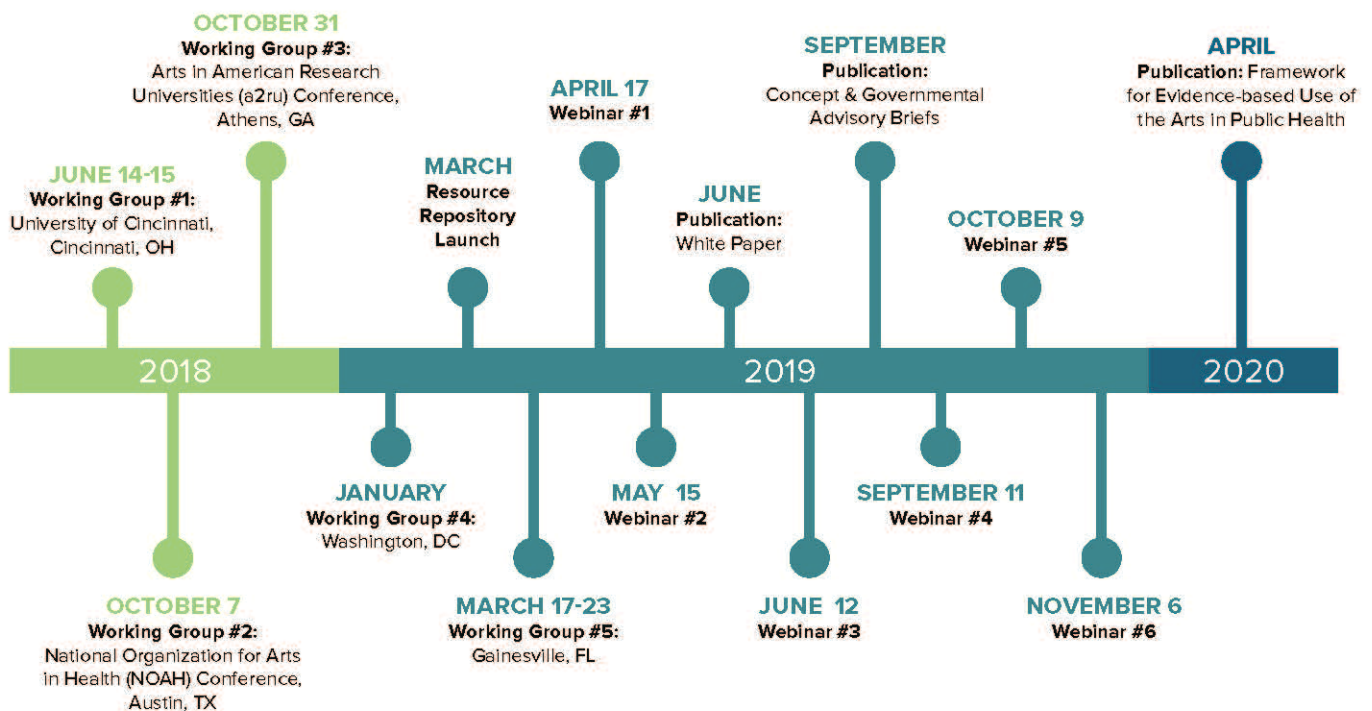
JUNE 14-15
Working Group #1:
University of Cincinnati, Cincinnati, OH

OCTOBER 31
Working Group #3:
Arts in American Research Universities (a2ru) Conference, Athens, GA

OCTOBER 7
Working Group #2:
National Organization for Arts in Health (NOAH) Conference, Austin, TX

2018

JANUARY
Working Group #4:
Washington, DC

MARCH
Resource Repository Launch

MARCH 17-23
Working Group #5:
Gainesville, FL

APRIL 17
Webinar #1

MAY 15
Webinar #2

JUNE
Publication:
White Paper

JUNE 12
Webinar #3

SEPTEMBER
Publication:
Concept & Governmental Advisory Briefs

SEPTEMBER 11
Webinar #4

OCTOBER 9
Webinar #5

NOVEMBER 6
Webinar #6

2019

APRIL
Publication: Framework for Evidence-based Use of the Arts in Public Health

2020